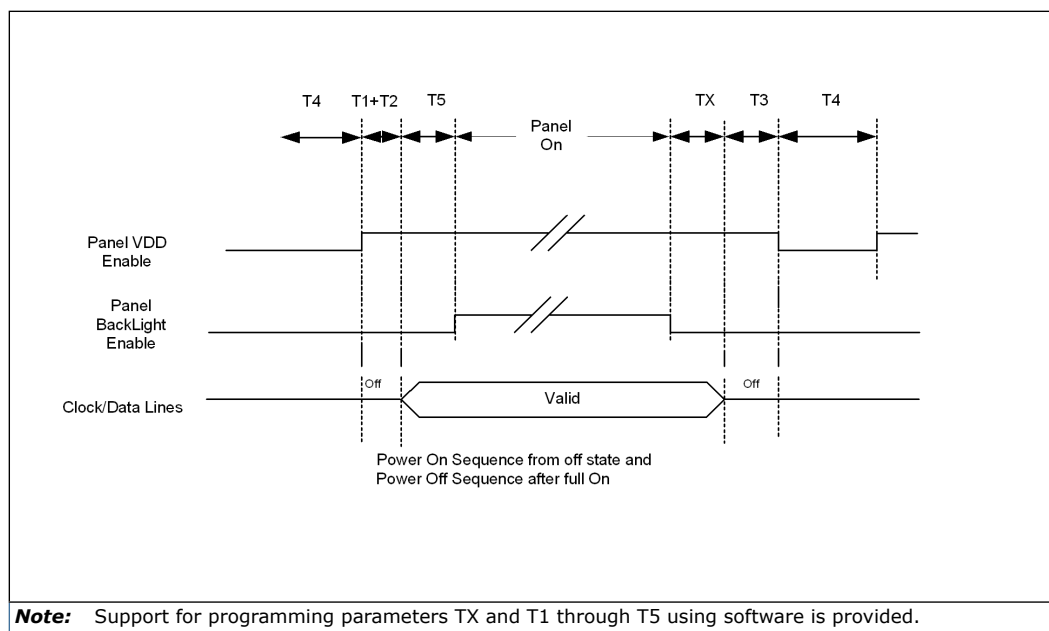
T4 T1+T2 T5 Panel On TX T3 T4

Panel VDD Enable

Panel BackLight Enable

Clock/Data Lines

Off

Valid

Off

Power On Sequence from off state and Power Off Sequence after full On

**Note:** Support for programming parameters TX and T1 through T5 using software is provided.